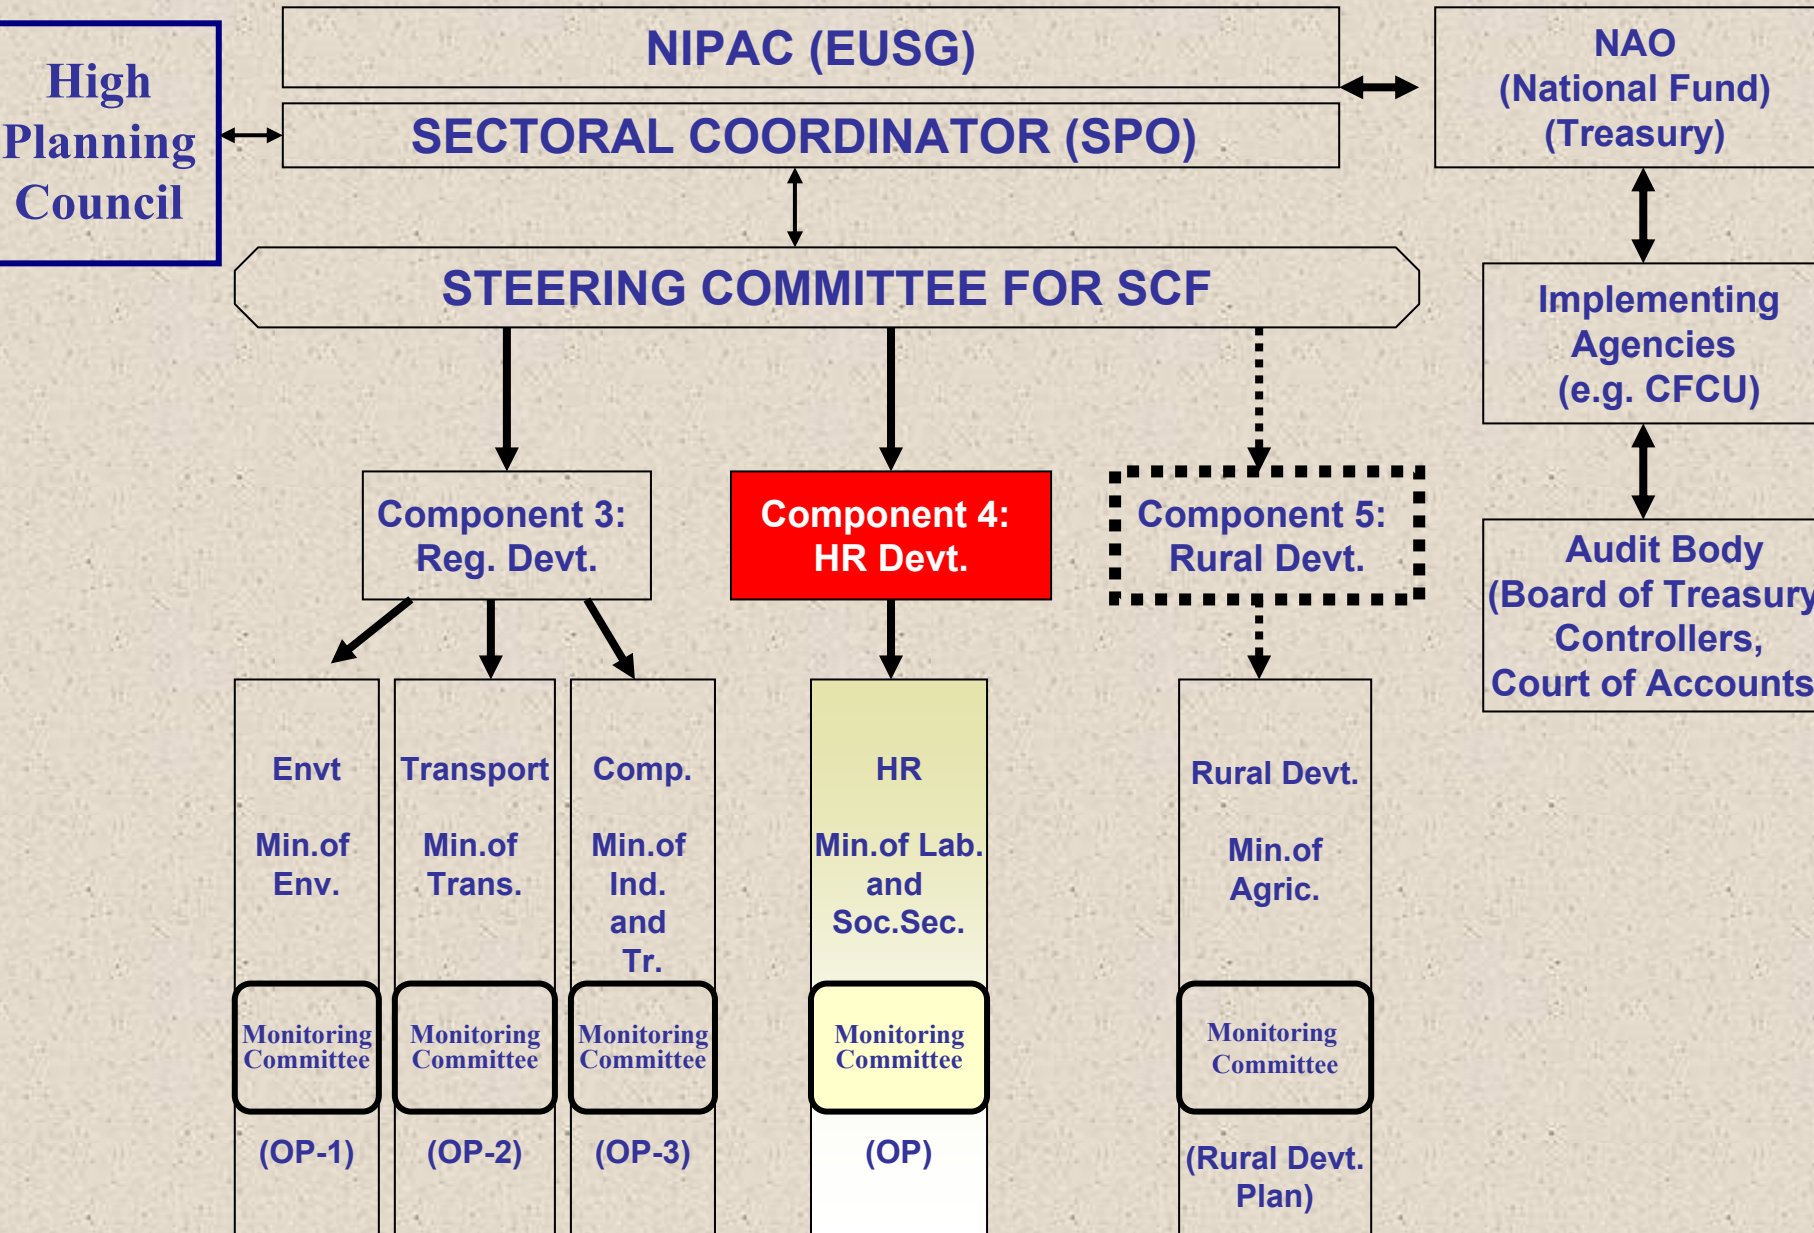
High Planning Council

NIPAC (EUSG)

SECTORAL COORDINATOR (SPO)

NAO (National Fund) (Treasury)

STEERING COMMITTEE FOR SCF

Implementing Agencies (e.g. CFCU)

Component 3: Reg. Devt.

Component 4: HR Devt.

Component 5: Rural Devt.

Audit Body (Board of Treasury Controllers, Court of Accounts

Envt

Min.of Env.

Monitoring Committee

(OP-1)

Transport

Min.of Trans.

Monitoring Committee

(OP-2)

Comp.

Min.of Ind. and Tr.

Monitoring Committee

(OP-3)

HR

Min.of Lab. and Soc.Sec.

Monitoring Committee

(OP)

Rural Devt.

Min.of Agric.

Monitoring Committee

(Rural Devt. Plan)